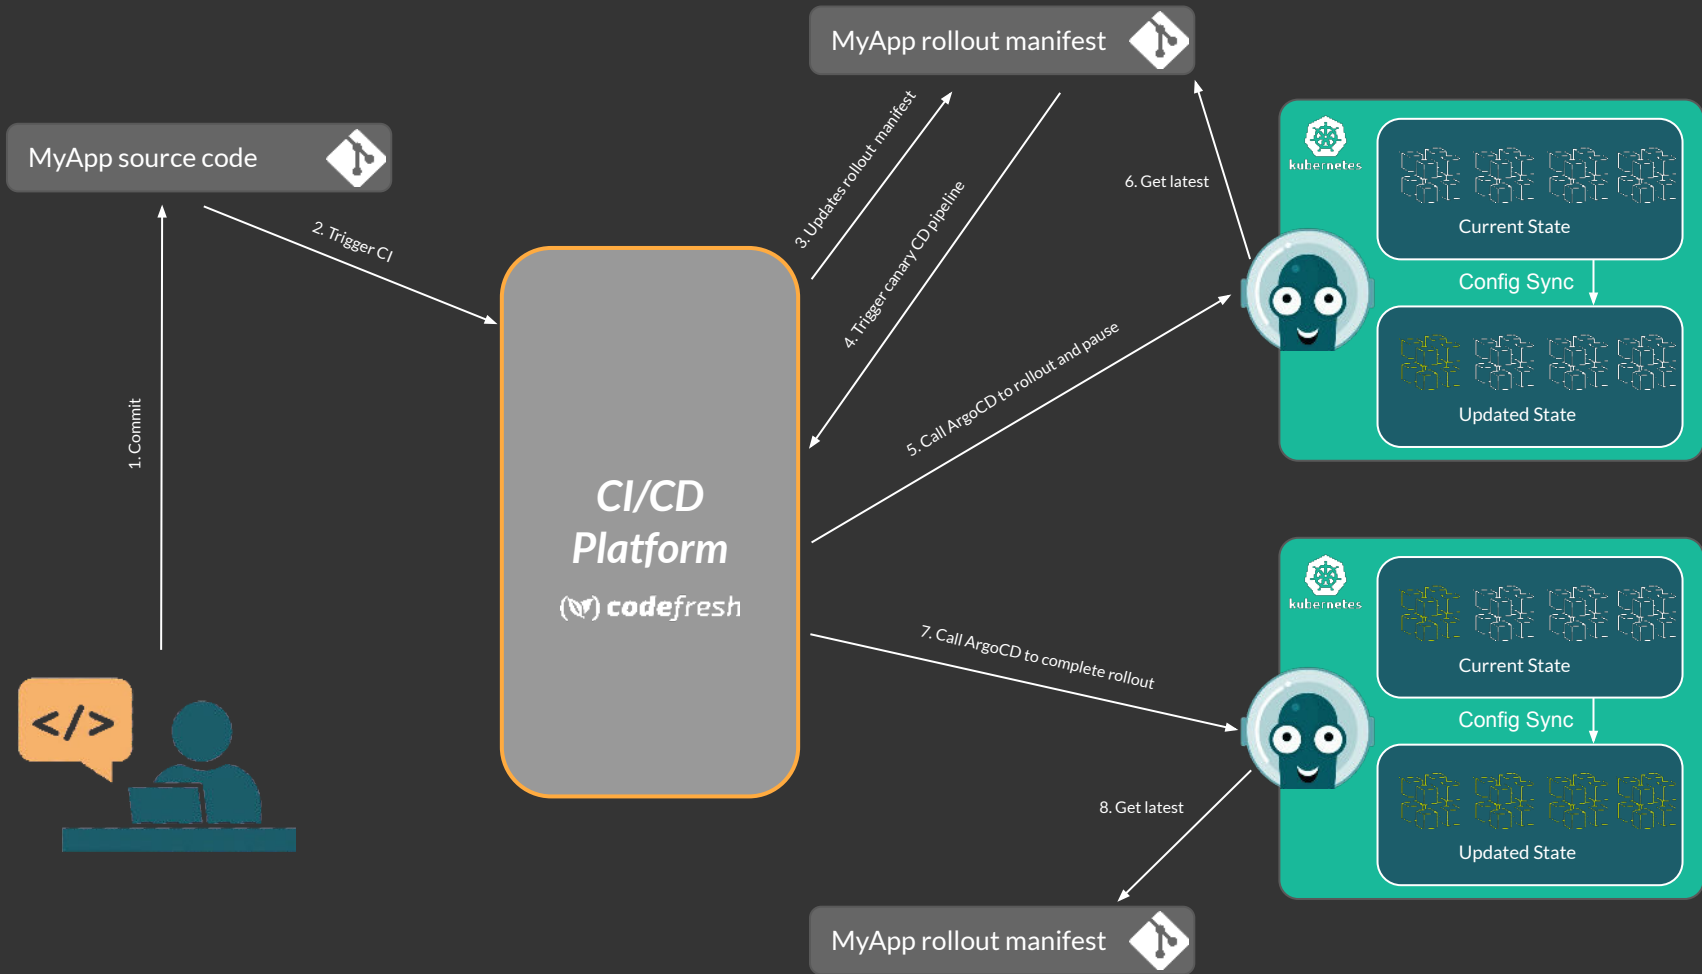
MyApp rollout manifest

MyApp source code

3. Updates rollout manifest

4. Trigger canary CD pipeline

6. Get latest

2. Trigger CI

kubernetes

Current State

Config Sync

Updated State

1. Commit

5. Call ArgoCD to rollout and pause

CI/CD Platform

codefresh

kubernetes

Current State

Config Sync

Updated State

7. Call ArgoCD to complete rollout

8. Get latest

</>

MyApp rollout manifest